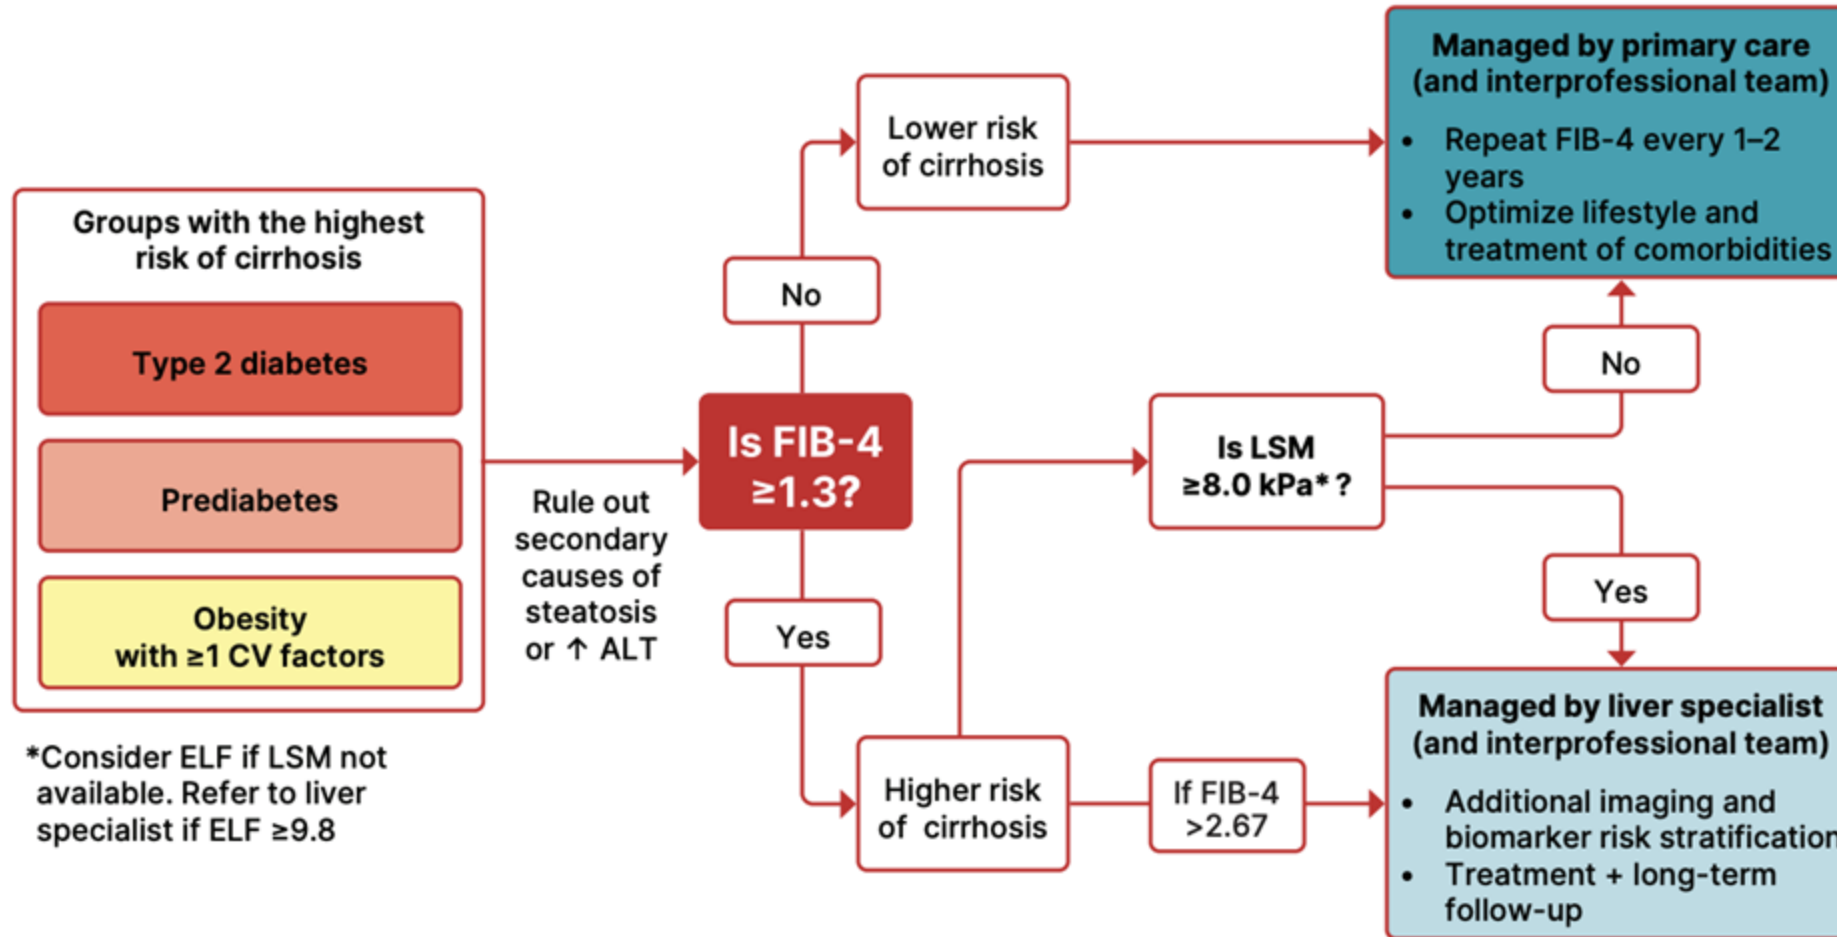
Groups with the highest risk of cirrhosis

Type 2 diabetes

Prediabetes

Obesity with ≥1 CV factors

*Consider ELF if LSM not available. Refer to liver specialist if ELF ≥9.8

Rule out secondary causes of steatosis or ↑ ALT

Is FIB-4 ≥1.3?

No

Lower risk of cirrhosis

Yes

Higher risk of cirrhosis

If FIB-4 >2.67

Is LSM ≥8.0 kPa* ?

No

Yes

Managed by primary care (and interprofessional team)

- Repeat FIB-4 every 1–2 years
- Optimize lifestyle and treatment of comorbidities

Managed by liver specialist (and interprofessional team)

- Additional imaging and biomarker risk stratification
- Treatment + long-term follow-up